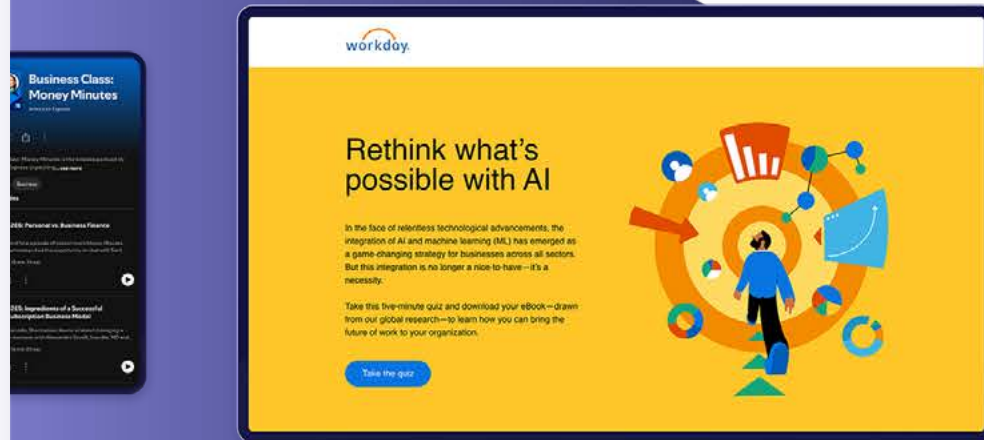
Business Class: Money Minutes

American Express

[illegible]

Business

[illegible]: Personal vs. Business Finance

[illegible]

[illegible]: Ingredients of a Successful Subscription Business Model

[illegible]

workday.

Rethink what's possible with AI

In the face of relentless technological advancements, the integration of AI and machine learning (ML) has emerged as a game-changing strategy for businesses across all sectors. But this integration is no longer a nice-to-have—it's a necessity.

Take this five-minute quiz and download your eBook—drawn from our global research—to learn how you can bring the future of work to your organization.

Take the quiz